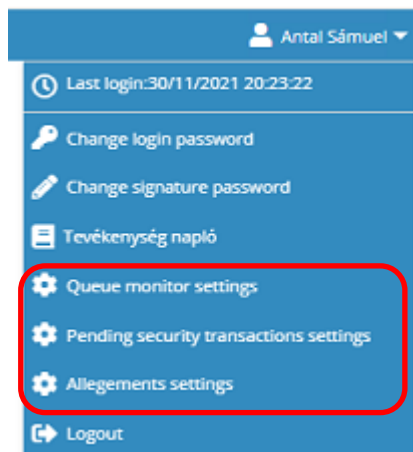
Antal Sámuel

Last login:30/11/2021 20:23:22

Change login password

Change signature password

Tevékenység napló

Queue monitor settings

Pending security transactions settings

Allegements settings

Logout